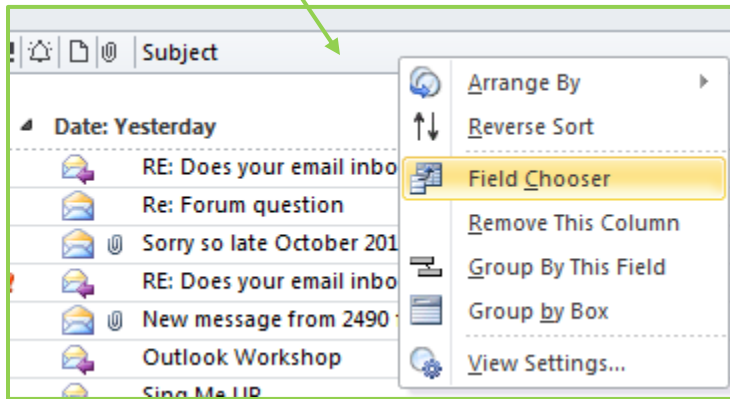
Subject

Date: Yesterday

RE: Does your email inbo

Re: Forum question

Sorry so late October 201

RE: Does your email inbo

New message from 2490

Outlook Workshop

Sing Me UP

Arrange By

Reverse Sort

Field Chooser

Remove This Column

Group By This Field

Group by Box

View Settings...